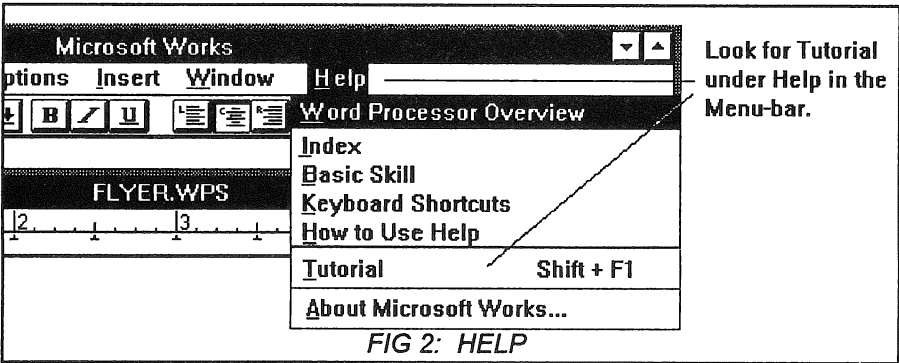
Microsoft Works

ptions Insert Window Help

B I U

Word Processor Overview

Index
Basic Skill
Keyboard Shortcuts
How to Use Help

Tutorial Shift + F1

About Microsoft Works...

FLYER.WPS

2 3

Look for Tutorial under Help in the Menu-bar.

FIG 2: HELP